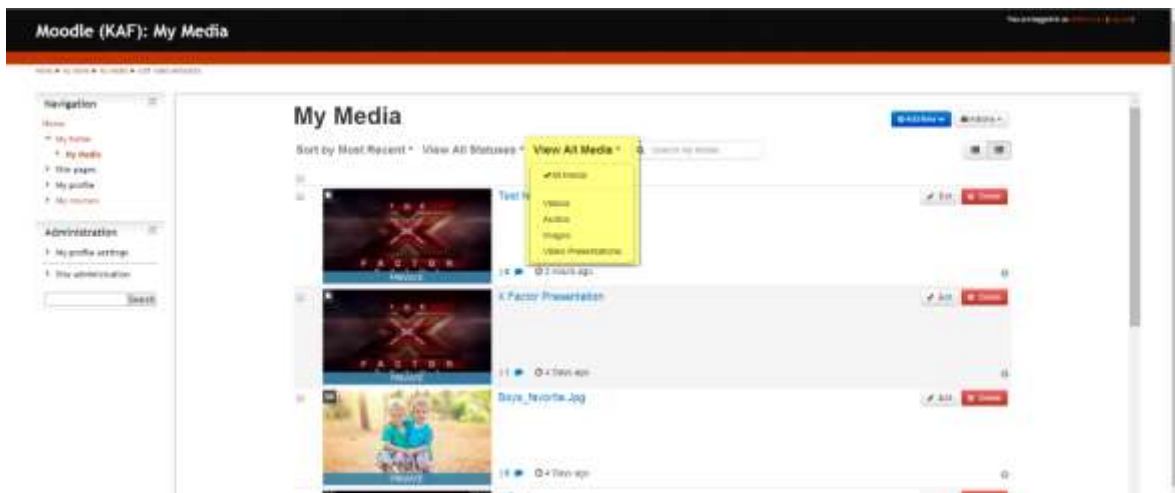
Moodle (KAF): My Media

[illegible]

Navigation
Home
My home
My Media
Site pages
My profile
My courses

Administration
My profile settings
Site administration

Search

My Media

Sort by Most Recent View All Statuses View All Media

All media
Videos
Audios
Images
Video Presentations

+ Add New
Actions

Test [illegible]
Edit Delete
PRIVATE
O 2 hours ago

X Factor Presentation
Edit Delete
PRIVATE
O 4 Days ago

Boys_favorite.Jpg
Edit Delete
PRIVATE
O 4 Days ago